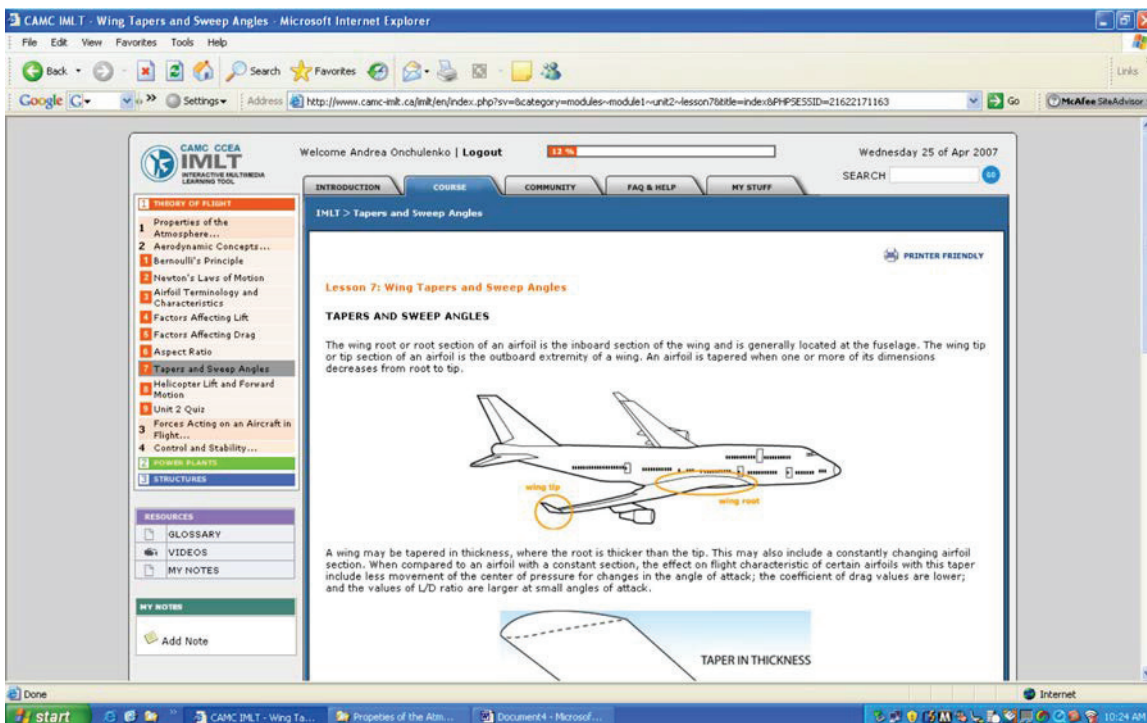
CAMC IMLT - Wing Tapers and Sweep Angles - Microsoft Internet Explorer

File Edit View Favorites Tools Help

Back Search Favorites

Links

Google Settings Address http://www.camc-imlt.ca/imlt/en/index.php?sv=&category=modules~module1~unit2~lesson7&title=index&PHPSESSID=21622171163 Go McAfee SiteAdvisor

CAMC CCEA IMLT INTERACTIVE MULTIMEDIA LEARNING TOOL

Welcome Andrea Onchulenko | Logout

12 %

Wednesday 25 of Apr 2007

SEARCH GO

INTRODUCTION COURSE COMMUNITY FAQ & HELP MY STUFF

THEORY OF FLIGHT
1 Properties of the Atmosphere...
2 Aerodynamic Concepts...
1 Bernoulli's Principle
2 Newton's Laws of Motion
3 Airfoil Terminology and Characteristics
4 Factors Affecting Lift
5 Factors Affecting Drag
6 Aspect Ratio
7 Tapers and Sweep Angles
8 Helicopter Lift and Forward Motion
9 Unit 2 Quiz
3 Forces Acting on an Aircraft in Flight...
4 Control and Stability...
POWER PLANTS
STRUCTURES

RESOURCES
GLOSSARY
VIDEOS
MY NOTES

MY NOTES
Add Note

IMLT > Tapers and Sweep Angles

PRINTER FRIENDLY

Lesson 7: Wing Tapers and Sweep Angles

TAPERS AND SWEEP ANGLES

The wing root or root section of an airfoil is the inboard section of the wing and is generally located at the fuselage. The wing tip or tip section of an airfoil is the outboard extremity of a wing. An airfoil is tapered when one or more of its dimensions decreases from root to tip.

wing tip

wing root

A wing may be tapered in thickness, where the root is thicker than the tip. This may also include a constantly changing airfoil section. When compared to an airfoil with a constant section, the effect on flight characteristic of certain airfoils with this taper include less movement of the center of pressure for changes in the angle of attack; the coefficient of drag values are lower; and the values of L/D ratio are larger at small angles of attack.

TAPER IN THICKNESS

Done

Internet

start CAMC IMLT - Wing Ta... Propeties of the Atm... Document4 - Microsof... 10:24 AM